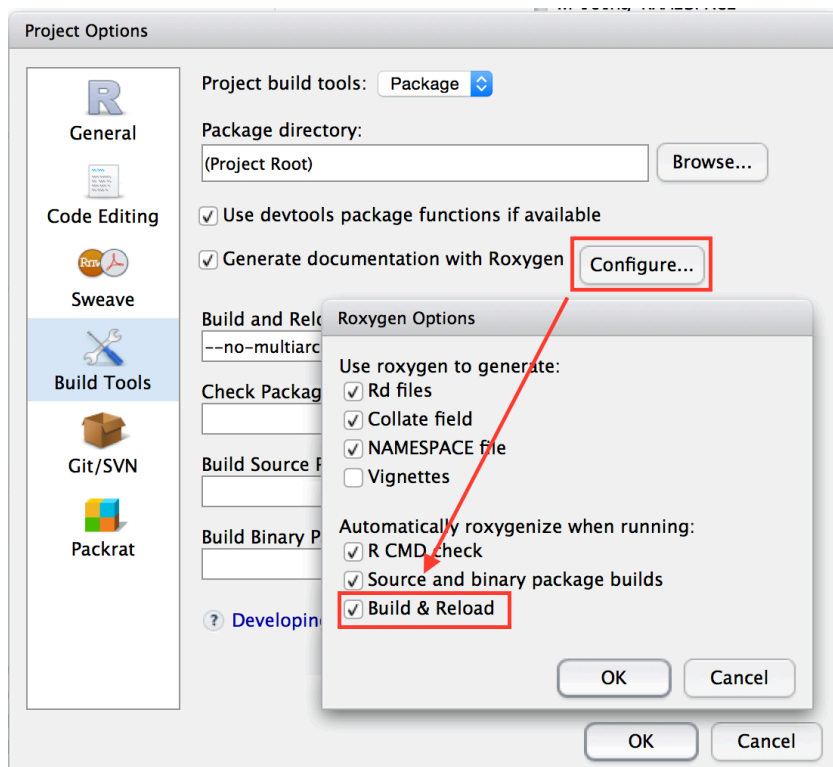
Project Options

General
Code Editing
Sweave
Build Tools
Git/SVN
Packrat

Project build tools: Package
Package directory:
(Project Root)
Browse...
Use devtools package functions if available
Generate documentation with Roxygen
Configure...
Build and Relo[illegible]
--no-multiarc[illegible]
Check Packag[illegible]
Build Source P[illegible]
Build Binary P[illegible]
Developin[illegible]

Roxygen Options
Use roxygen to generate:
Rd files
Collate field
NAMESPACE file
Vignettes
Automatically roxygenize when running:
R CMD check
Source and binary package builds
Build & Reload
OK
Cancel

OK
Cancel